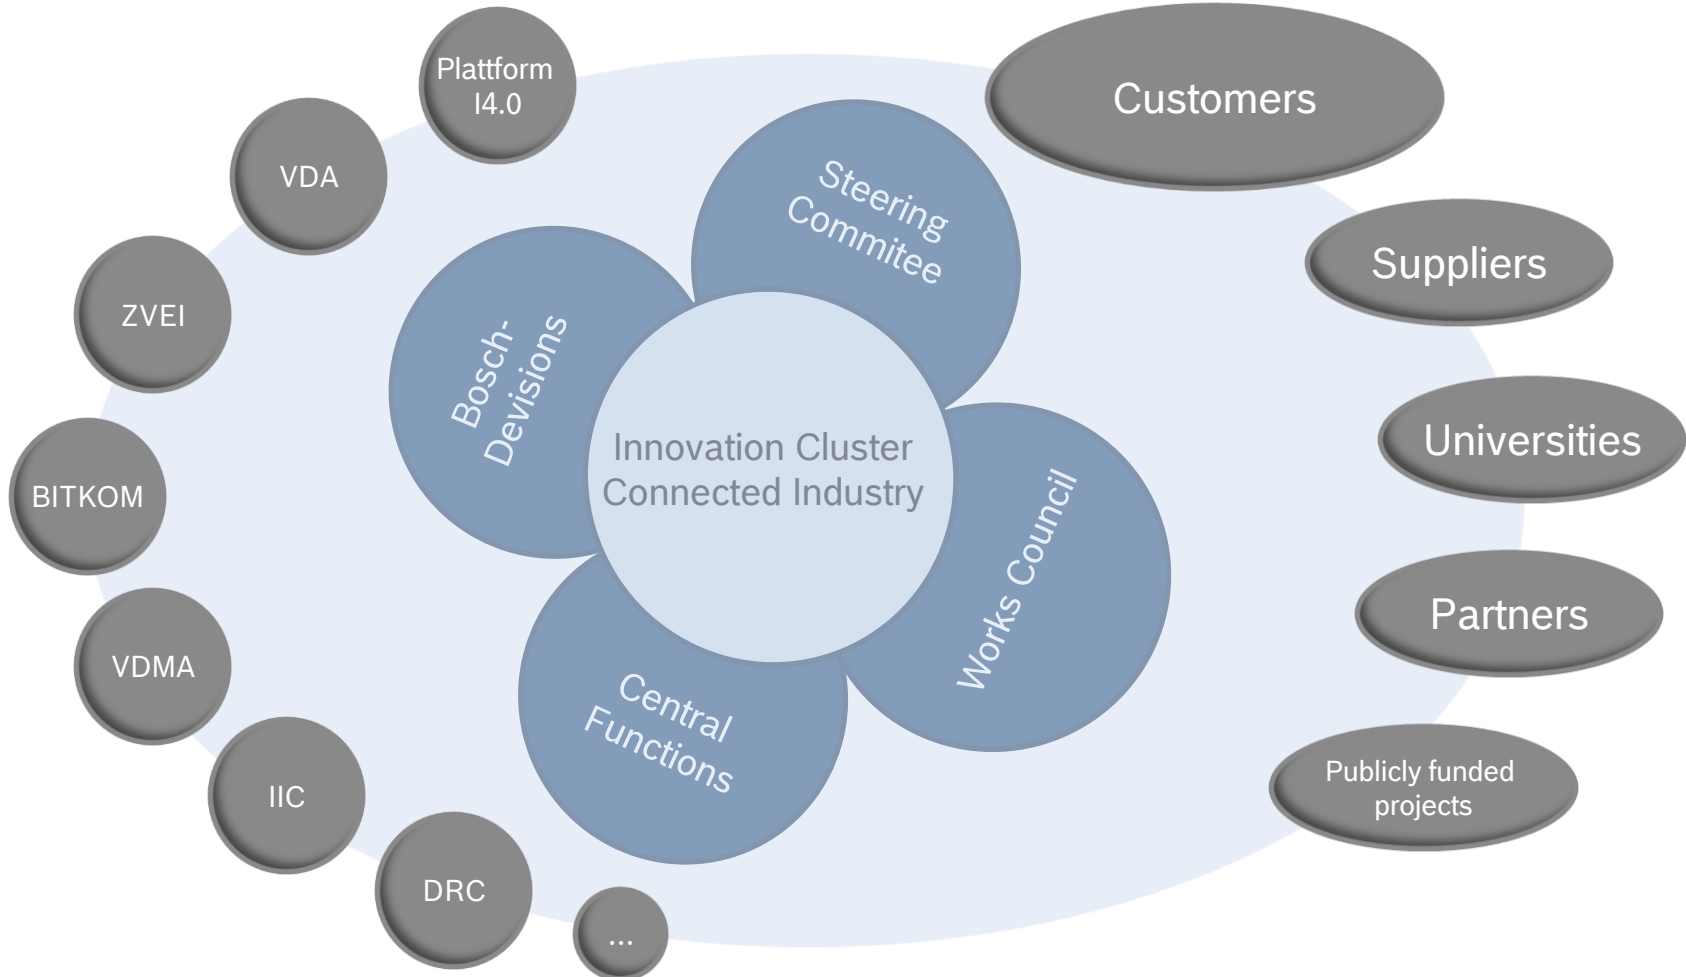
Plattform I4.0

VDA

ZVEI

BITKOM

VDMA

IIC

DRC

...

Customers

Suppliers

Universities

Partners

Publicly funded projects

Steering Commitee

Bosch-Devisions

Innovation Cluster Connected Industry

Works Council

Central Functions